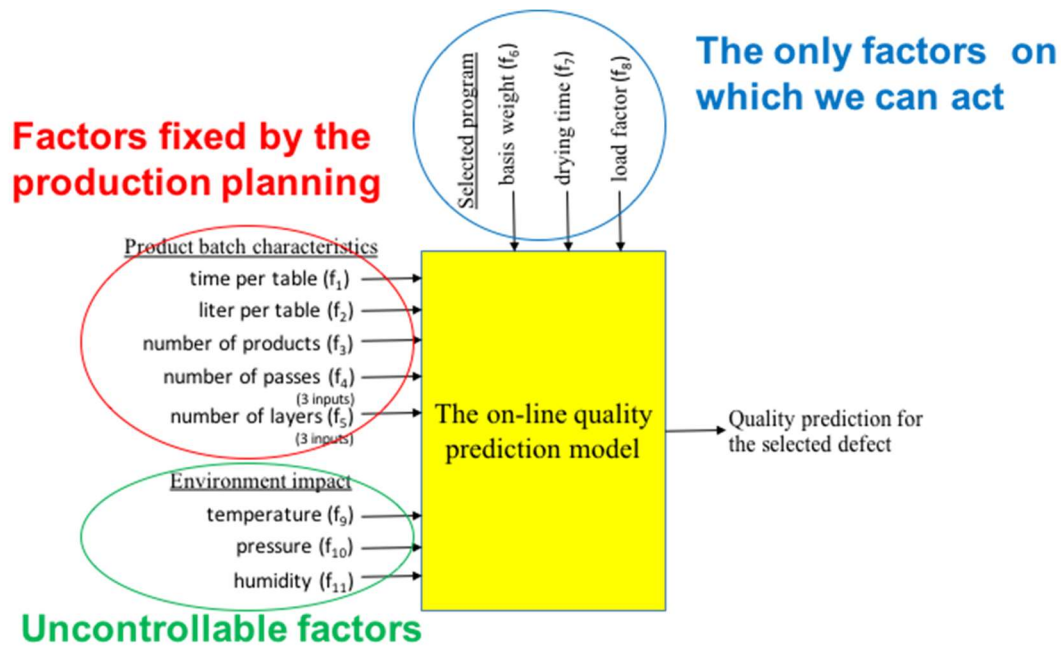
The only factors on which we can act

Selected program
basis weight ($f_6$)
drying time ($f_7$)
load factor ($f_8$)

Factors fixed by the production planning

Product batch characteristics
time per table ($f_1$)
liter per table ($f_2$)
number of products ($f_3$)
number of passes ($f_4$)
(3 inputs)
number of layers ($f_5$)
(3 inputs)

The on-line quality prediction model

Quality prediction for the selected defect

Environment impact
temperature ($f_9$)
pressure ($f_{10}$)
humidity ($f_{11}$)

Uncontrollable factors